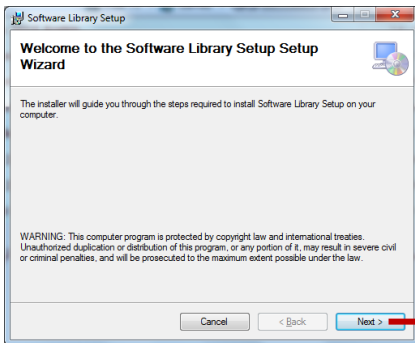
Software Library Setup

Welcome to the Software Library Setup Setup Wizard

The installer will guide you through the steps required to install Software Library Setup on your computer.

WARNING: This computer program is protected by copyright law and international treaties. Unauthorized duplication or distribution of this program, or any portion of it, may result in severe civil or criminal penalties, and will be prosecuted to the maximum extent possible under the law.

Cancel
< Back
Next >